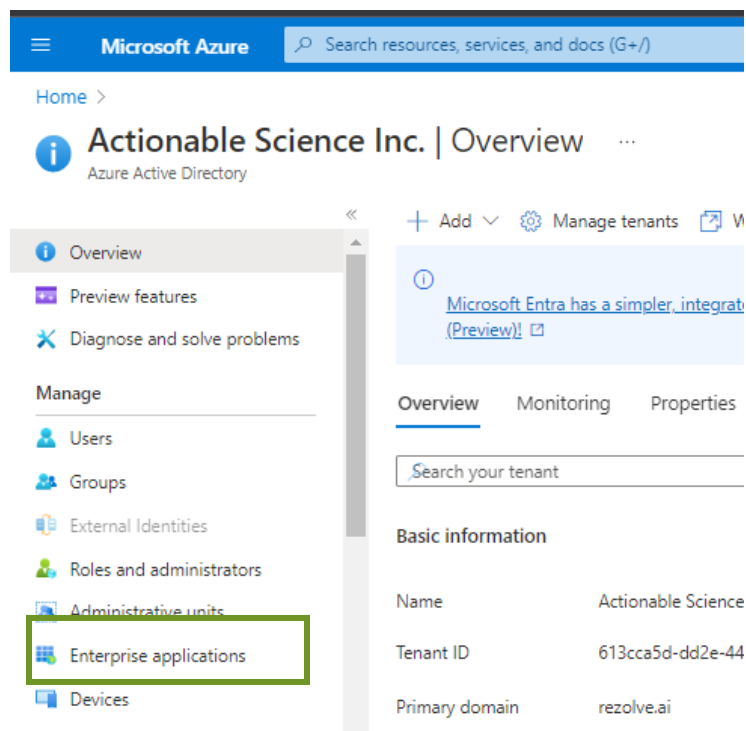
Microsoft Azure

Search resources, services, and docs (G+/)

Home >

Actionable Science Inc. | Overview ...

Azure Active Directory

«

Overview

Preview features

Diagnose and solve problems

Manage

Users

Groups

External Identities

Roles and administrators

Administrative units

Enterprise applications

Devices

+ Add

Manage tenants

W

Microsoft Entra has a simpler, integrat

(Preview)!

Overview

Monitoring

Properties

Search your tenant

Basic information

| | |
|---|---|
| Name | Actionable Science |
| Tenant ID | 613cca5d-dd2e-44 |
| Primary domain | rezolve.ai |